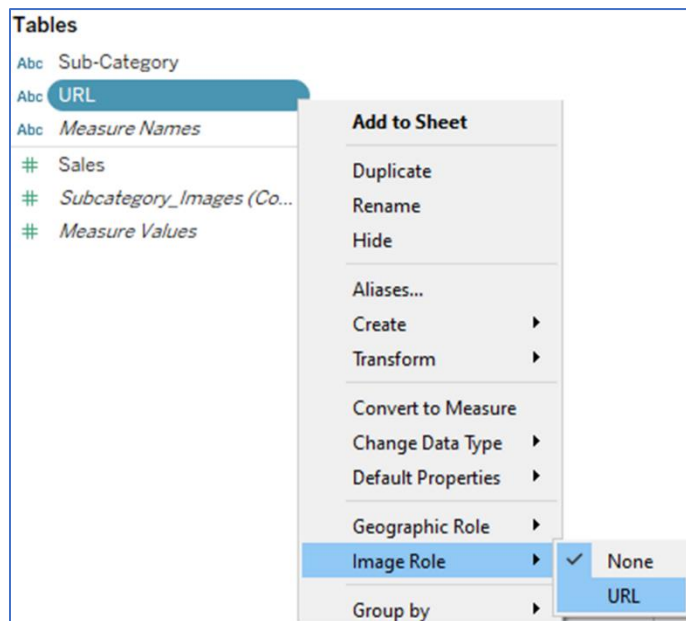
Tables
Abc Sub-Category
Abc URL
Abc Measure Names
# Sales
# Subcategory_Images (Co...
# Measure Values

Add to Sheet
Duplicate
Rename
Hide
Aliases...
Create
Transform
Convert to Measure
Change Data Type
Default Properties
Geographic Role
Image Role
Group by

✓ None
URL